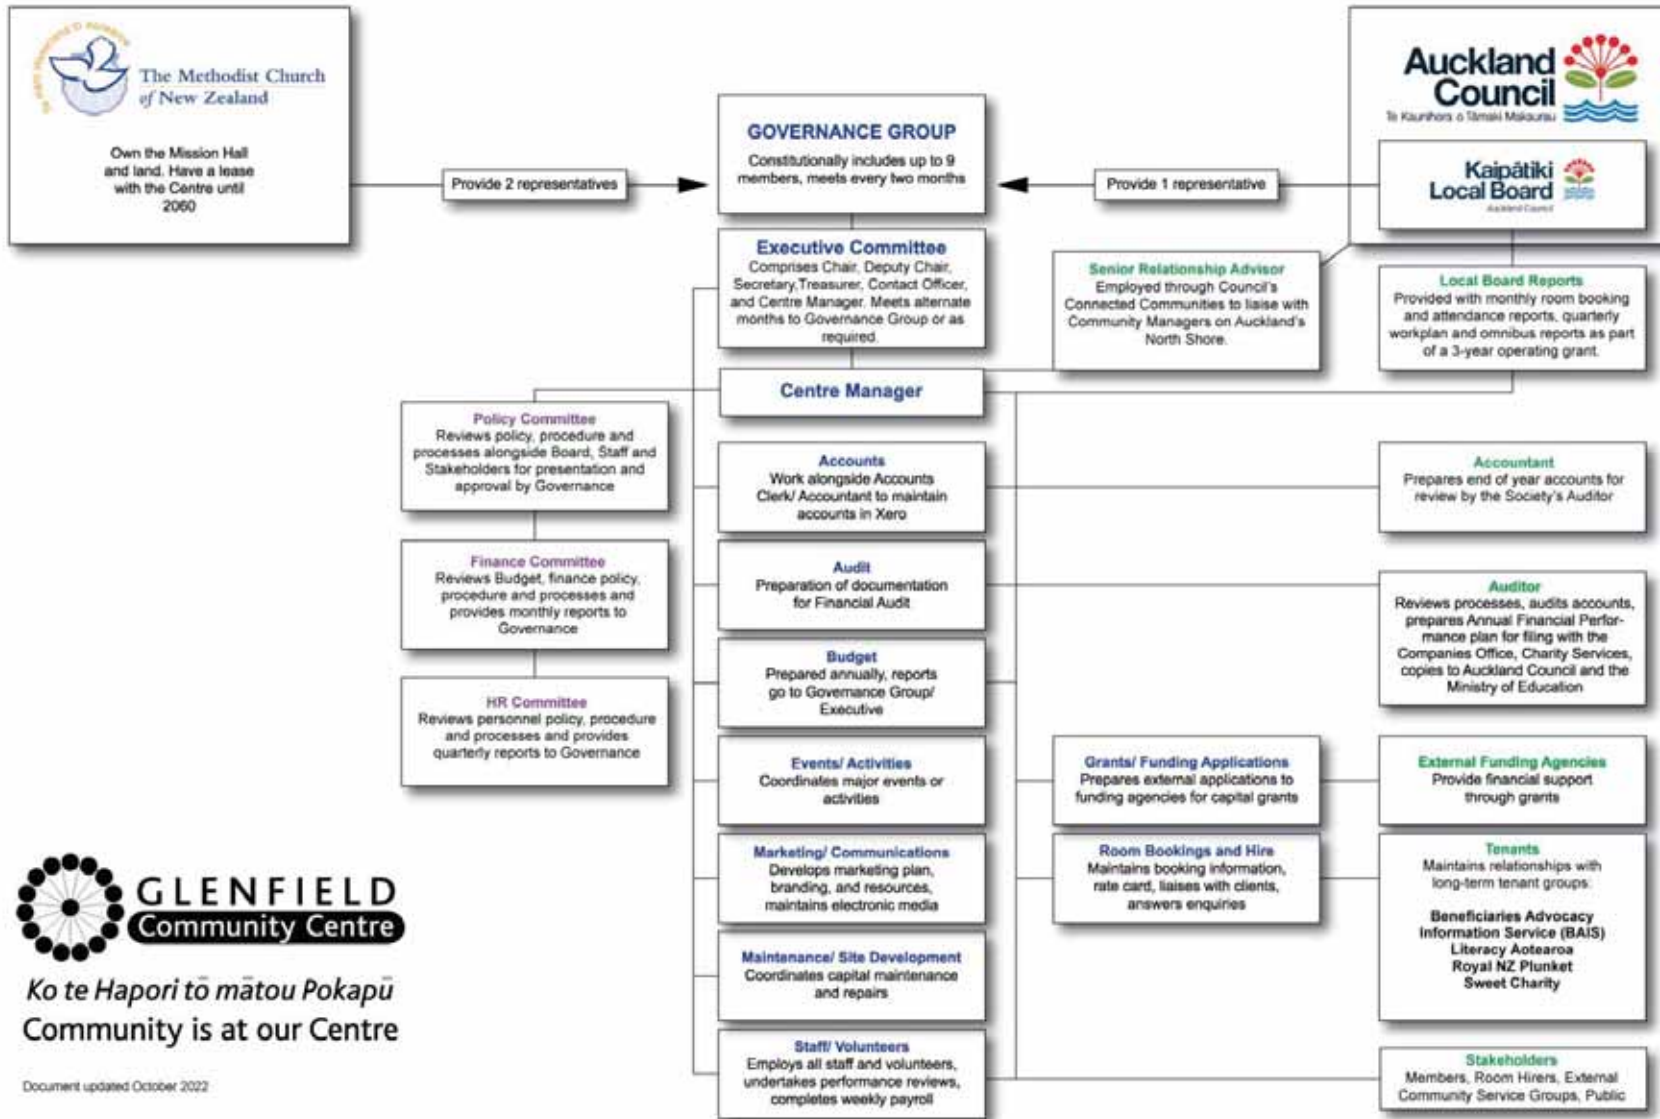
The Methodist Church of New Zealand

Own the Mission Hall and land. Have a lease with the Centre until 2060

Provide 2 representatives

GOVERNANCE GROUP
Constitutionally includes up to 9 members, meets every two months

Provide 1 representative

Auckland Council
Te Kaunihera o Tāmaki Makaurau

Kaipātiki Local Board
Auckland Council

Executive Committee
Comprises Chair, Deputy Chair, Secretary,Treasurer, Contact Officer, and Centre Manager. Meets alternate months to Governance Group or as required.

Senior Relationship Advisor
Employed through Council's Connected Communities to liaise with Community Managers on Auckland's North Shore.

Local Board Reports
Provided with monthly room booking and attendance reports, quarterly workplan and omnibus reports as part of a 3-year operating grant.

Centre Manager

Policy Committee
Reviews policy, procedure and processes alongside Board, Staff and Stakeholders for presentation and approval by Governance

Accounts
Work alongside Accounts Clerk/ Accountant to maintain accounts in Xero

Accountant
Prepares end of year accounts for review by the Society's Auditor

Finance Committee
Reviews Budget, finance policy, procedure and processes and provides monthly reports to Governance

Audit
Preparation of documentation for Financial Audit

Auditor
Reviews processes, audits accounts, prepares Annual Financial Performance plan for filing with the Companies Office, Charity Services, copies to Auckland Council and the Ministry of Education

HR Committee
Reviews personnel policy, procedure and processes and provides quarterly reports to Governance

Budget
Prepared annually, reports go to Governance Group/ Executive

Events/ Activities
Coordinates major events or activities

Grants/ Funding Applications
Prepares external applications to funding agencies for capital grants

External Funding Agencies
Provide financial support through grants

Marketing/ Communications
Develops marketing plan, branding, and resources, maintains electronic media

Room Bookings and Hire
Maintains booking information, rate card, liaises with clients, answers enquiries

Tenants
Maintains relationships with long-term tenant groups:

Beneficiaries Advocacy Information Service (BAIS)
Literacy Aotearoa
Royal NZ Plunket
Sweet Charity

GLENFIELD
Community Centre
Ko te Hapori tō mātou Pokapū
Community is at our Centre

Maintenance/ Site Development
Coordinates capital maintenance and repairs

Staff/ Volunteers
Employs all staff and volunteers, undertakes performance reviews, completes weekly payroll

Stakeholders
Members, Room Hirers, External Community Service Groups, Public

Document updated October 2022